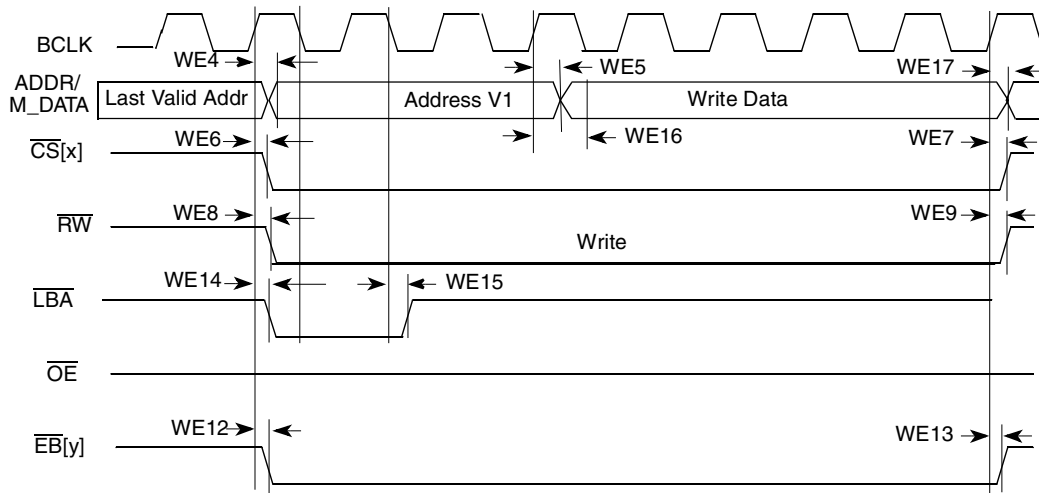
BCLK
WE4
WE5
WE17
ADDR/
M_DATA
Last Valid Addr
Address V1
Write Data
WE16
$\overline{CS}$[x]
WE6
WE7
$\overline{RW}$
WE8
WE9
Write
$\overline{LBA}$
WE14
WE15
$\overline{OE}$
$\overline{EB}$[y]
WE12
WE13